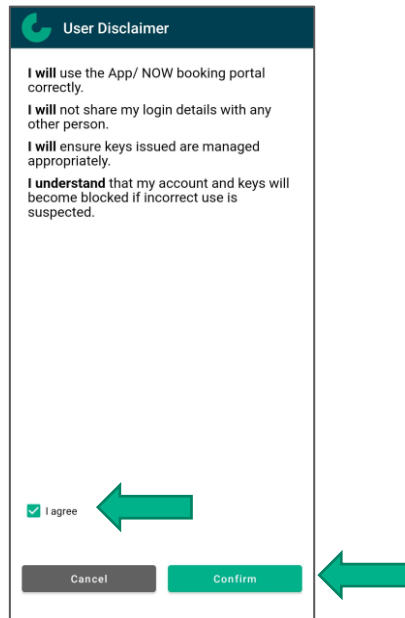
User Disclaimer

I will use the App/ NOW booking portal correctly.

I will not share my login details with any other person.

I will ensure keys issued are managed appropriately.

I understand that my account and keys will become blocked if incorrect use is suspected.

I agree

Cancel

Confirm